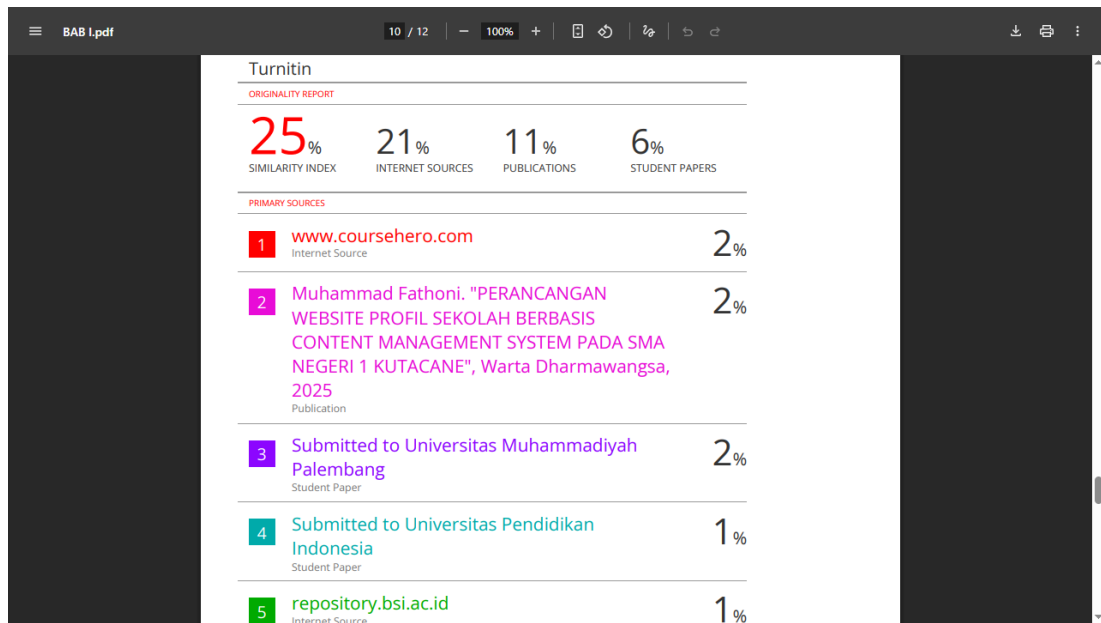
BAB I.pdf

10 / 12 | — 100% +

Turnitin

ORIGINALITY REPORT

25% SIMILARITY INDEX

21% INTERNET SOURCES

11% PUBLICATIONS

6% STUDENT PAPERS

PRIMARY SOURCES

1 www.coursehero.com
Internet Source
2%

2 Muhammad Fathoni. "PERANCANGAN WEBSITE PROFIL SEKOLAH BERBASIS CONTENT MANAGEMENT SYSTEM PADA SMA NEGERI 1 KUTACANE", Warta Dharmawangsa, 2025
Publication
2%

3 Submitted to Universitas Muhammadiyah Palembang
Student Paper
2%

4 Submitted to Universitas Pendidikan Indonesia
Student Paper
1%

5 repository.bsi.ac.id
Internet Source
1%